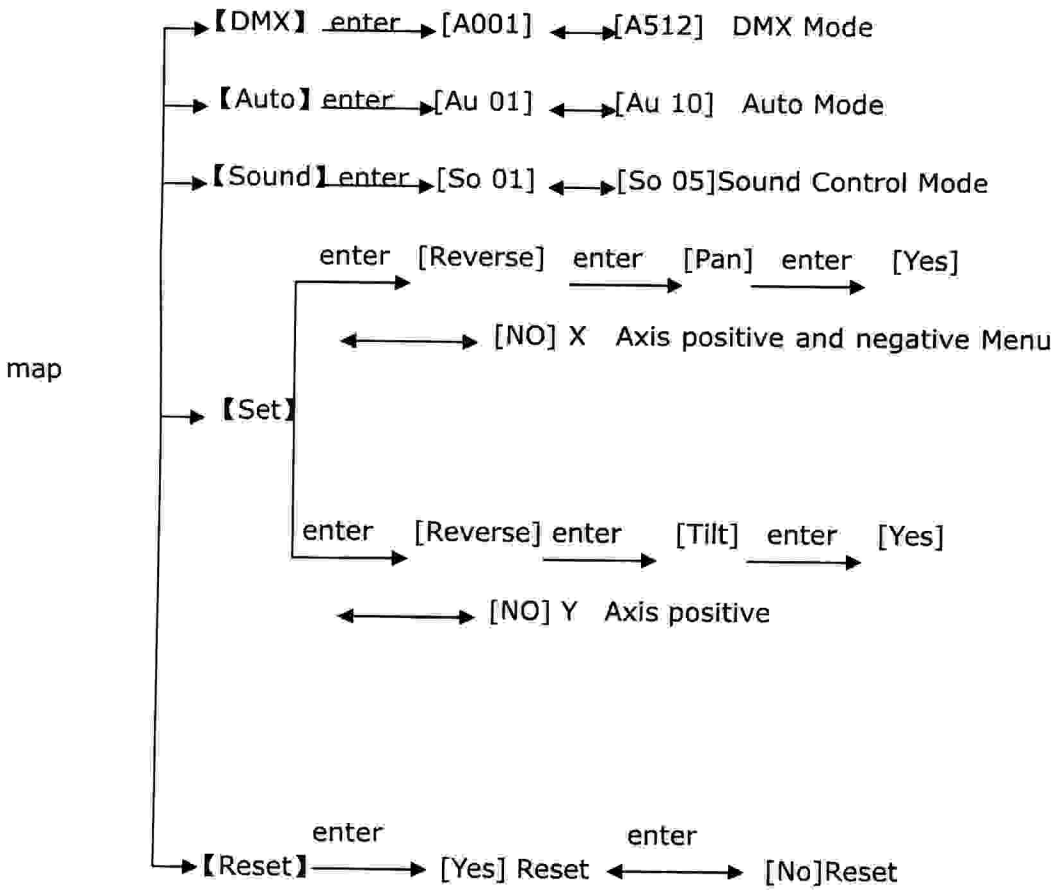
【DMX】 enter [A001] [A512] DMX Mode

【Auto】 enter [Au 01] [Au 10] Auto Mode

【Sound】 enter [So 01] [So 05]Sound Control Mode

map

enter [Reverse] enter [Pan] enter [Yes]

[NO] X Axis positive and negative Menu

【Set】

enter [Reverse] enter [Tilt] enter [Yes]

[NO] Y Axis positive

enter enter

【Reset】 [Yes] Reset [No]Reset